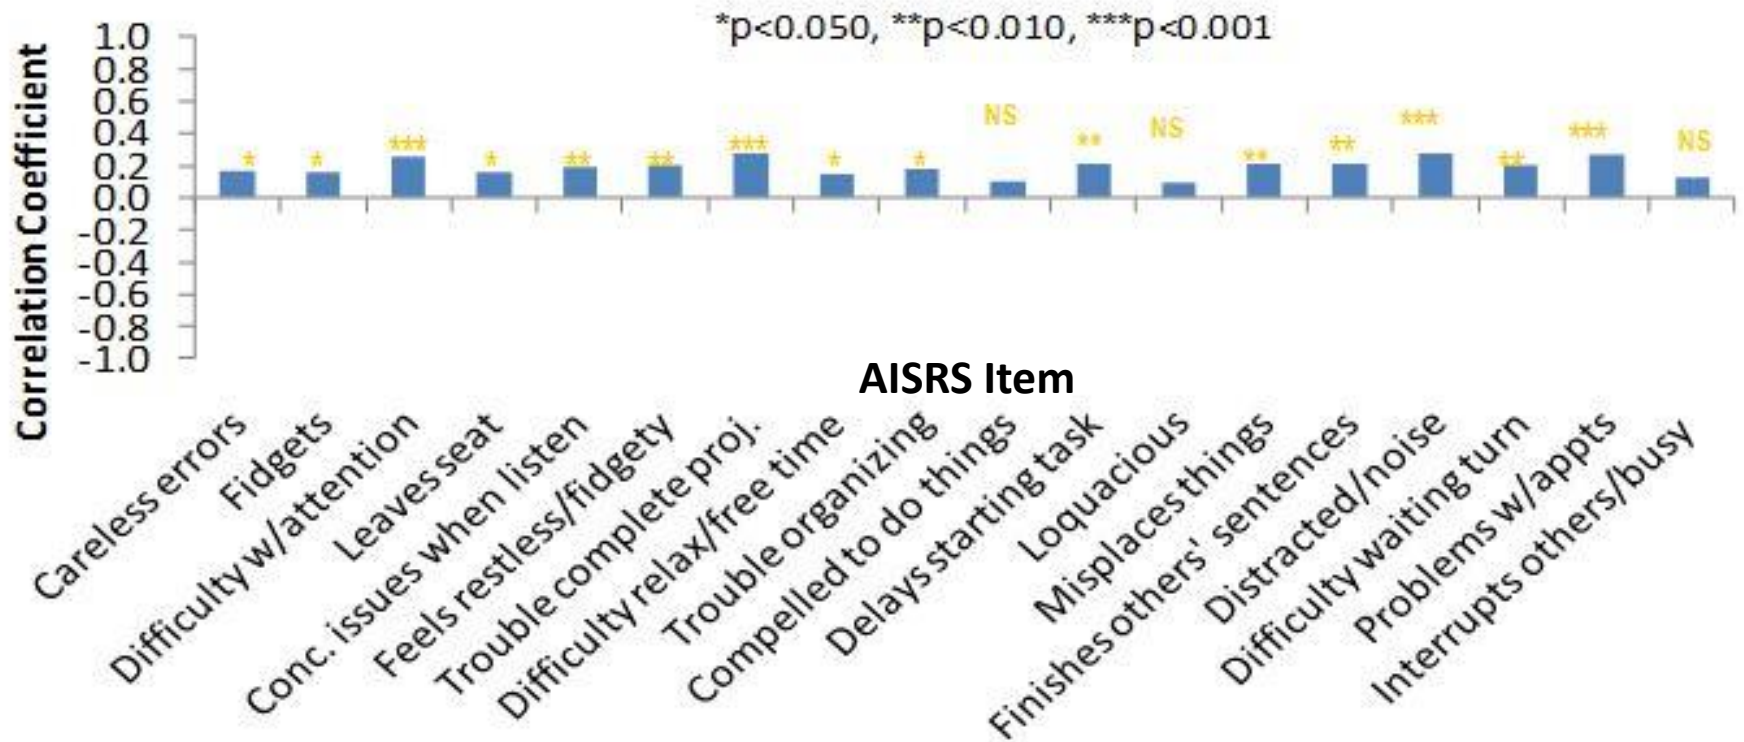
*p<0.050, **p<0.010, ***p<0.001

Correlation Coefficient

1.0
0.8
0.6
0.4
0.2
0.0
-0.2
-0.4
-0.6
-0.8
-1.0

* * *** * ** ** *** * * NS ** NS ** ** *** ** *** NS

AISRS Item

Careless errors
Fidgets
Difficulty w/attention
Leaves seat
Conc. issues when listen
Feels restless/fidgety
Trouble complete proj.
Difficulty relax/free time
Trouble organizing
Compelled to do things
Delays starting task
Loquacious
Misplaces things
Finishes others' sentences
Distracted/noise
Difficulty waiting turn
Problems w/appts
Interrupts others/busy